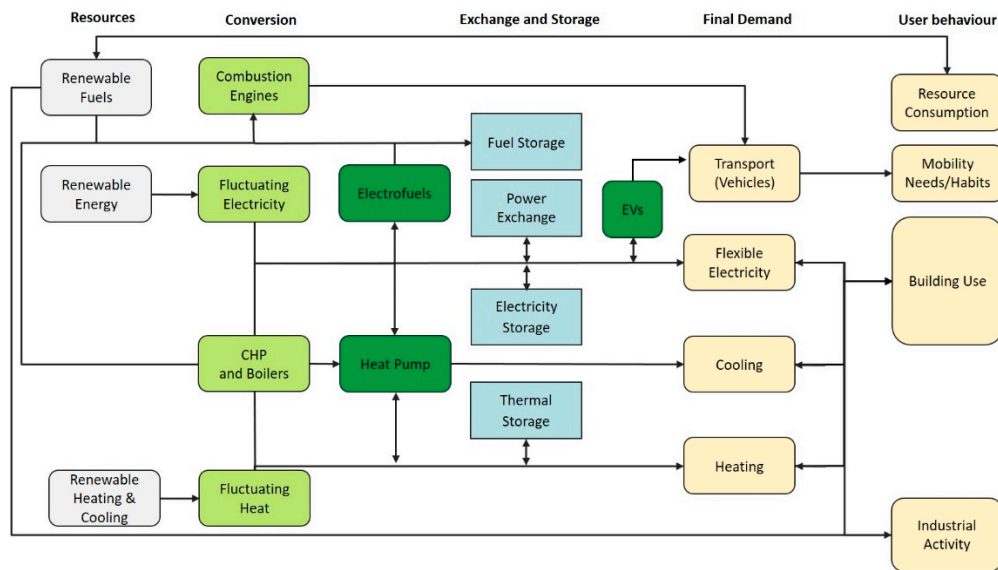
Resources
Conversion
Exchange and Storage
Final Demand
User behaviour

Renewable Fuels
Combustion Engines
Resource Consumption
Fuel Storage
Transport (Vehicles)
Mobility Needs/Habits
Renewable Energy
Fluctuating Electricity
Electrofuels
Power Exchange
EVs
Flexible Electricity
Building Use
Electricity Storage
CHP and Boilers
Heat Pump
Cooling
Thermal Storage
Heating
Renewable Heating & Cooling
Fluctuating Heat
Industrial Activity